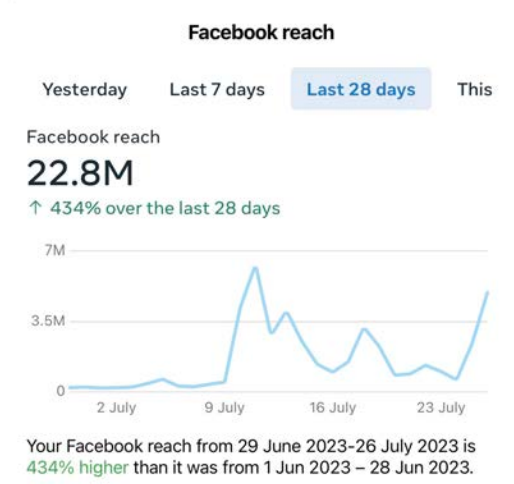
Facebook reach

Yesterday Last 7 days Last 28 days This

Facebook reach

22.8M

↑ 434% over the last 28 days

7M

3.5M

0

2 July 9 July 16 July 23 July

Your Facebook reach from 29 June 2023-26 July 2023 is 434% higher than it was from 1 Jun 2023 – 28 Jun 2023.